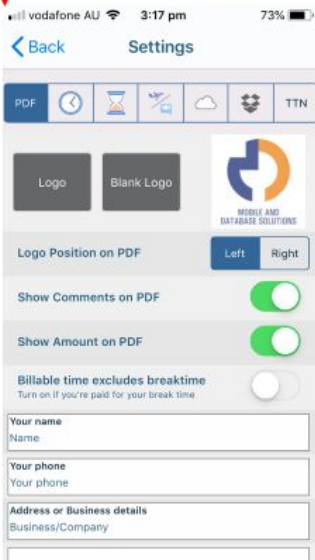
vodafone AU 3:17 pm 73%

Back Settings

PDF TTN

Logo Blank Logo

MOBILE AND DATABASE SOLUTIONS

Logo Position on PDF Left Right

Show Comments on PDF

Show Amount on PDF

Billable time excludes breaktime
Turn on if you're paid for your break time

Your name
Name

Your phone
Your phone

Address or Business details
Business/Company